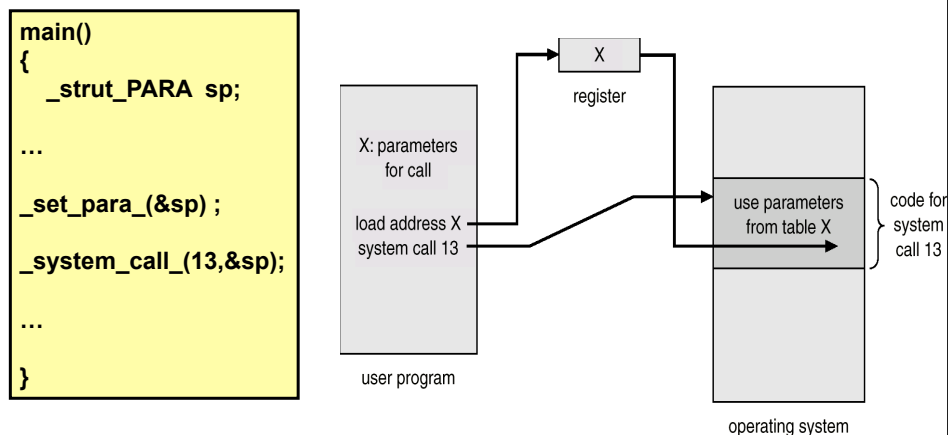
main()
{
_strut_PARA sp;

…

_set_para_(&sp) ;

_system_call_(13,&sp);

…

}

X

register

X: parameters for call

load address X
system call 13

user program

use parameters from table X

code for system call 13

operating system